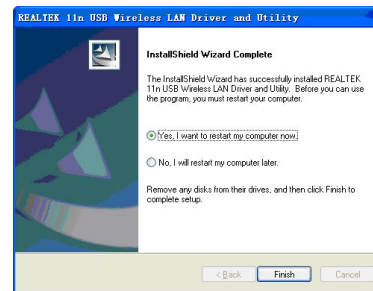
REALTEK 11n USB Wireless LAN Driver and Utility

InstallShield Wizard Complete

The InstallShield Wizard has successfully installed REALTEK 11n USB Wireless LAN Driver and Utility. Before you can use the program, you must restart your computer.

Yes, I want to restart my computer now.

No, I will restart my computer later.

Remove any disks from their drives, and then click Finish to complete setup.

< Back

Finish

Cancel